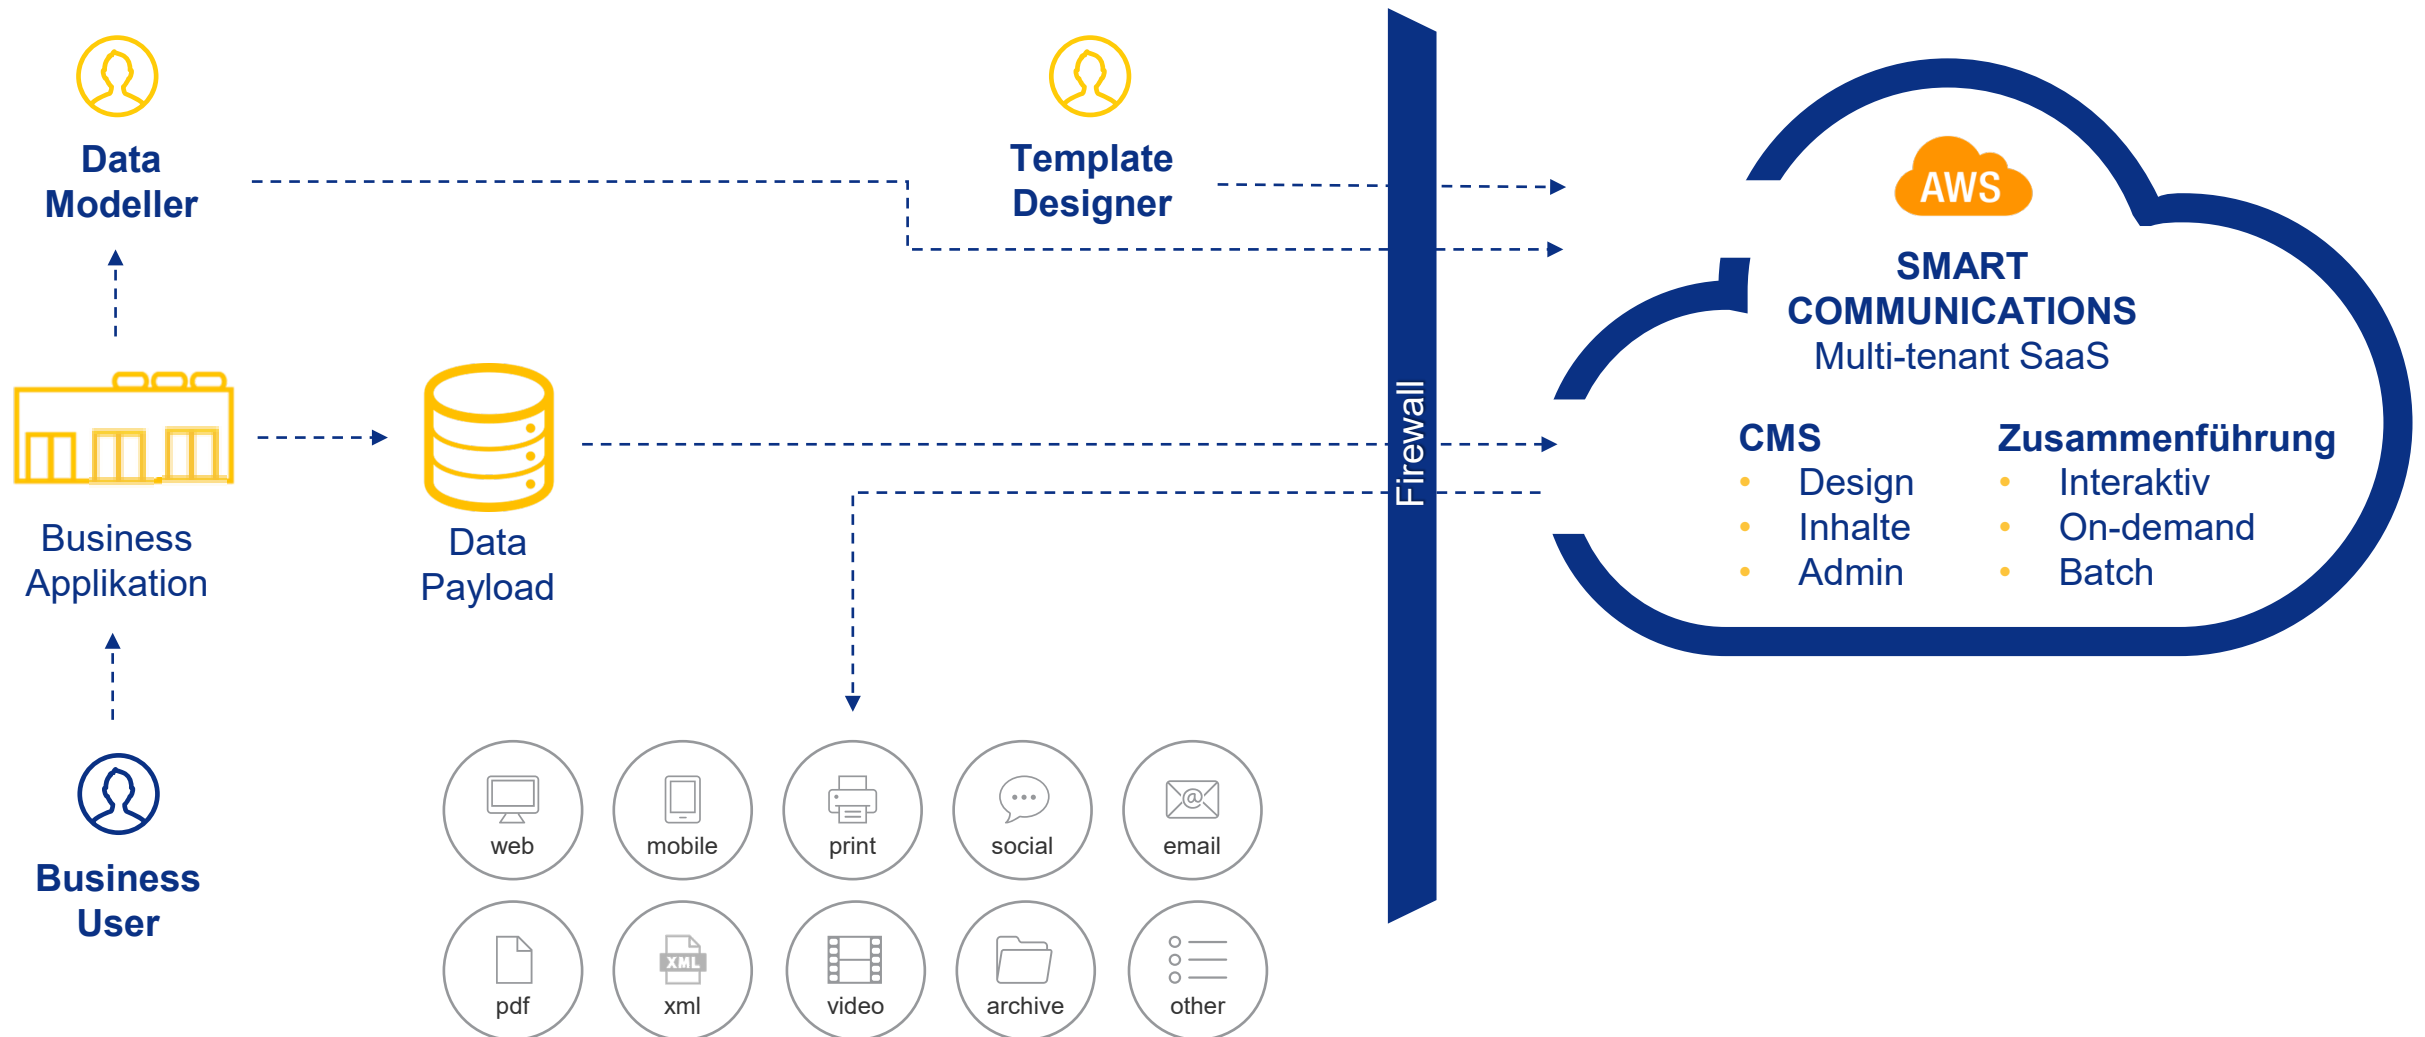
Data Modeller

Template Designer

AWS

SMART COMMUNICATIONS
Multi-tenant SaaS

Business Applikation

Data Payload

Firewall

CMS
- Design
- Inhalte
- Admin

Zusammenführung
- Interaktiv
- On-demand
- Batch

Business User

web
mobile
print
social
email
pdf
XML
xml
video
archive
other